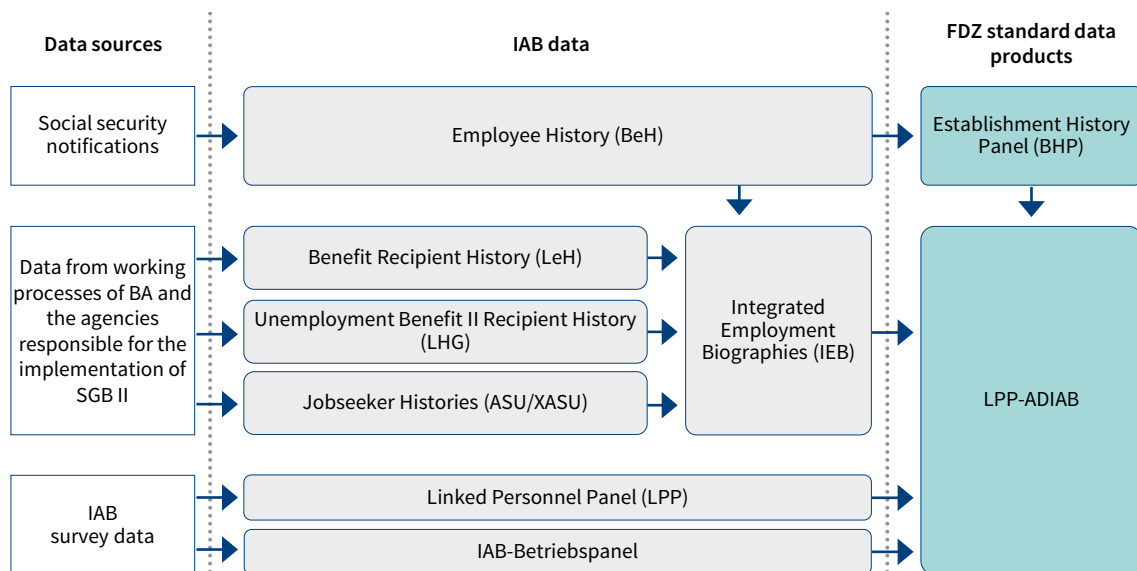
Data sources

IAB data

FDZ standard data products

Social security notifications

Employee History (BeH)

Establishment History Panel (BHP)

Data from working processes of BA and the agencies responsible for the implementation of SGB II

Benefit Recipient History (LeH)

Unemployment Benefit II Recipient History (LHG)

Jobseeker Histories (ASU/XASU)

Integrated Employment Biographies (IEB)

LPP-ADIAB

IAB survey data

Linked Personnel Panel (LPP)

IAB-Betriebspanel